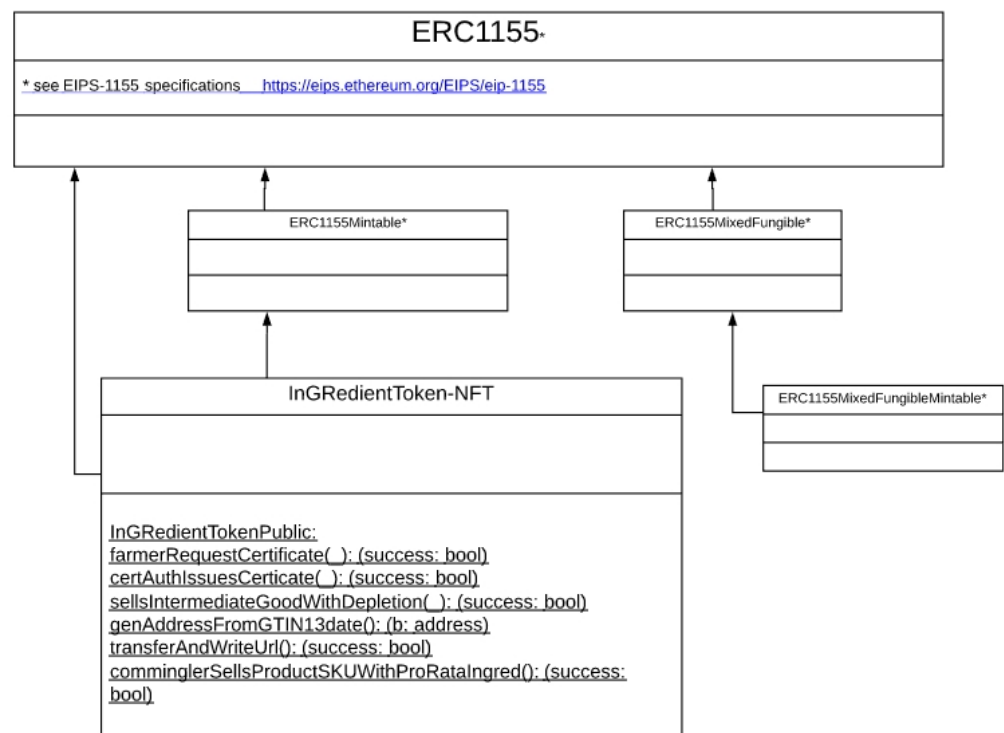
ERC1155*

* see EIPS-1155 specifications https://eips.ethereum.org/EIPS/eip-1155

ERC1155Mintable*

ERC1155MixedFungible*

InGRedientToken-NFT

ERC1155MixedFungibleMintable*

InGRedientTokenPublic:
farmerRequestCertificate(_): (success: bool)
certAuthIssuesCerticate(_): (success: bool)
sellsIntermediateGoodWithDepletion(_): (success: bool)
genAddressFromGTIN13date(): (b: address)
transferAndWriteUrl(): (success: bool)
comminglerSellsProductSKUWithProRataIngred(): (success: bool)